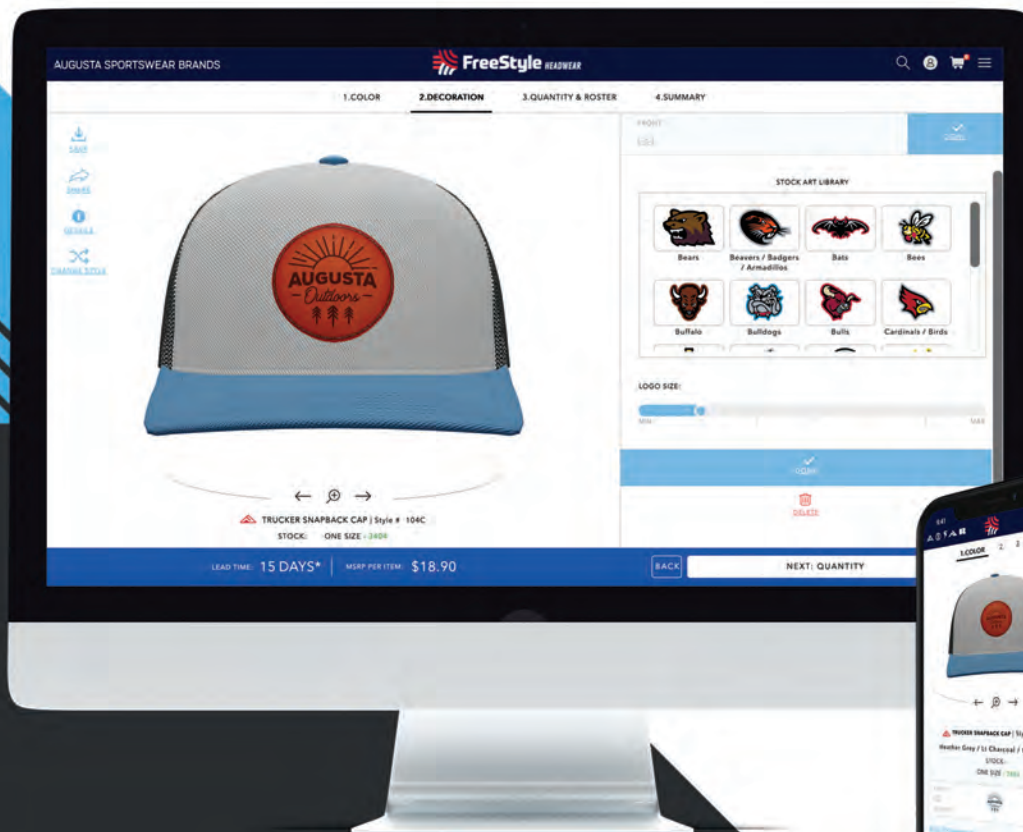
AUGUSTA SPORTSWEAR BRANDS

FreeStyle HEADWEAR

1.COLOR 2.DECORATION 3.QUANTITY & ROSTER 4.SUMMARY

SAVE
SHARE
DETAILS
CHANGE STYLE

FRONT
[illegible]

AUGUSTA
Outdoors

STOCK ART LIBRARY

Bears
Beavers / Badgers / Armadillos
Bats
Bees
Buffalo
Bulldogs
Bulls
Cardinals / Birds

LOGO SIZE:

MIN MAX

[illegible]

DELETE

TRUCKER SNAPBACK CAP | Style # 104C
STOCK: ONE SIZE - 2404

LEAD TIME: 15 DAYS* | MSRP PER ITEM: $18.90

BACK
NEXT: QUANTITY

1.COLOR 2

TRUCKER SNAPBACK CAP | Sty
Heather Grey / Lt Charcoal / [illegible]
STOCK:
ONE SIZE - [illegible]